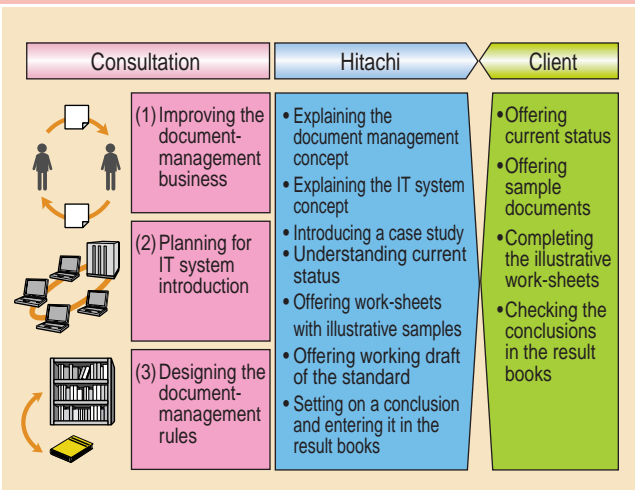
| Consultation | Hitachi | Client |
|---|---|---|
| (1) Improving the document-management business | • Explaining the document management concept<br>• Explaining the IT system concept<br>• Introducing a case study | •Offering current status<br>•Offering sample documents |
| (2) Planning for IT system introduction | • Understanding current status<br>• Offering work-sheets with illustrative samples | •Completing the illustrative work-sheets |
| (3) Designing the document-management rules | • Offering working draft of the standard<br>• Setting on a conclusion and entering it in the result books | •Checking the conclusions in the result books |